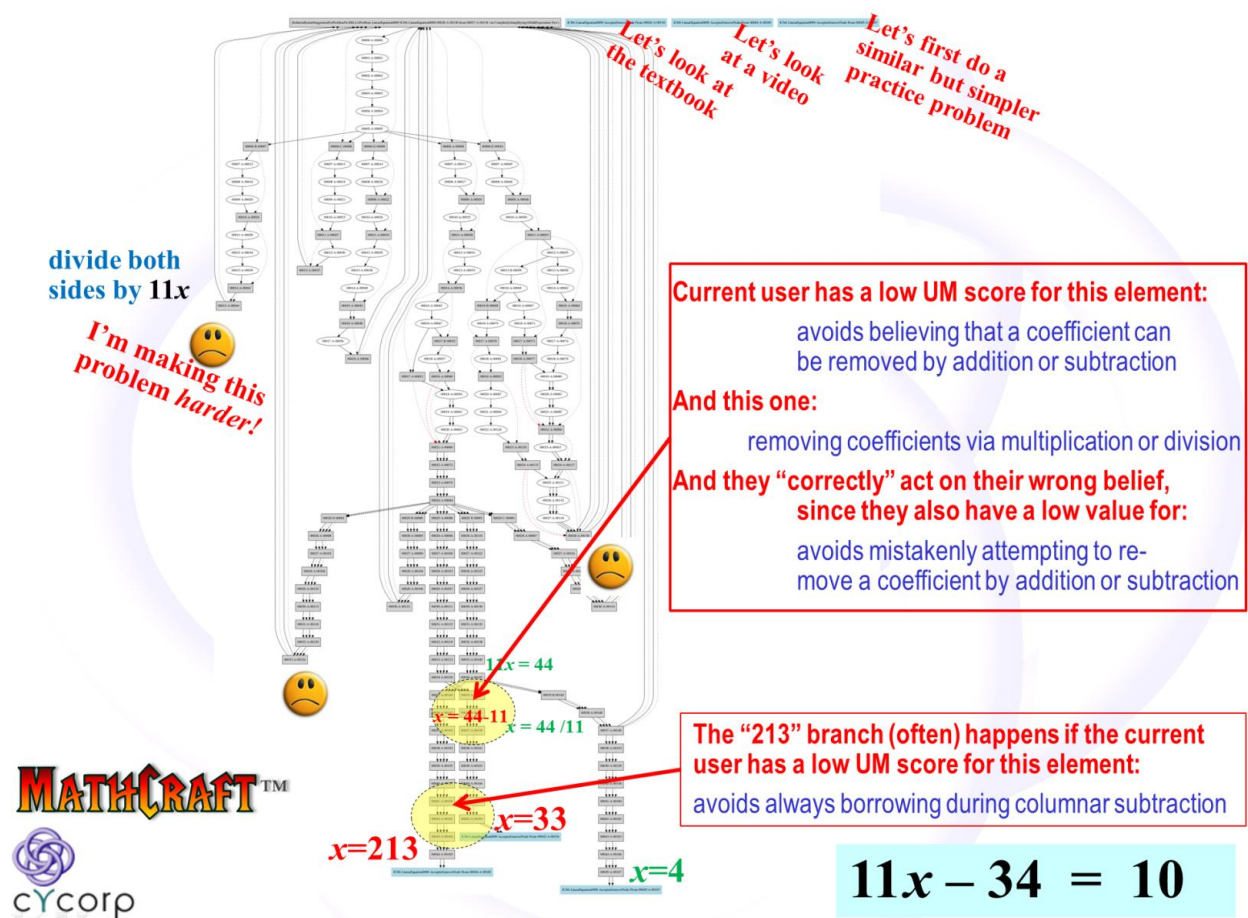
Let's look at the textbook

Let's look at a video

Let's first do a similar but simpler practice problem

divide both sides by $11x$

I'm making this problem harder!

Current user has a low UM score for this element:

avoids believing that a coefficient can be removed by addition or subtraction

And this one:

removing coefficients via multiplication or division

And they "correctly" act on their wrong belief, since they also have a low value for:

avoids mistakenly attempting to remove a coefficient by addition or subtraction

$11x = 44$

$x = 44-11$

$x = 44 /11$

The "213" branch (often) happens if the current user has a low UM score for this element:

avoids always borrowing during columnar subtraction

MATHCRAFT™

$x=33$

$x=213$

$x=4$

cYcorp

$11x - 34 = 10$